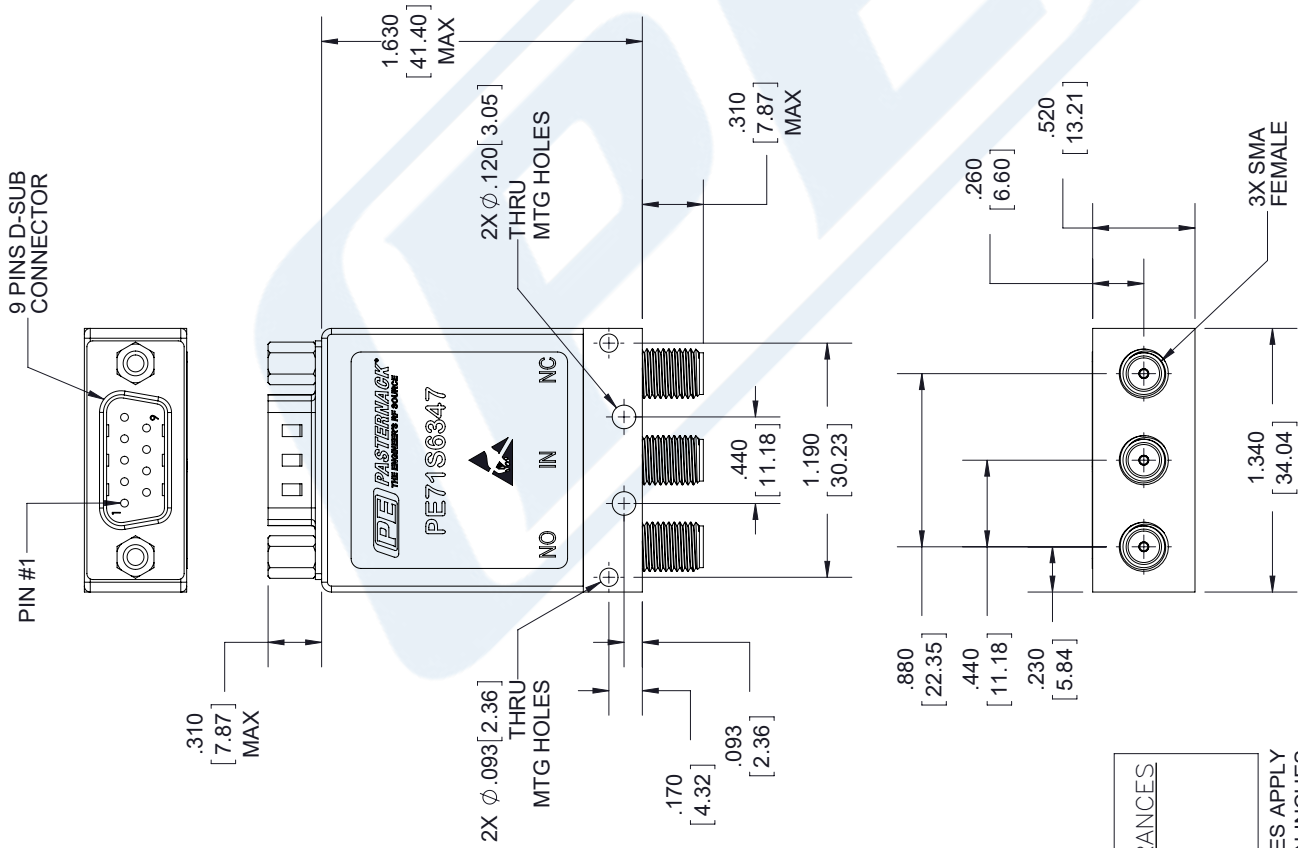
9 PINS D-SUB CONNECTOR

PIN #1

1

9

.310
[ 7.87 ]
MAX

1.630
[ 41.40 ]
MAX

2X $\phi$.120 [ 3.05 ]
THRU
MTG HOLES

.310
[ 7.87 ]
MAX

PE PASTERNACK®
THE ENGINEER'S RF SOURCE

PE71S6347

NC

IN

NO

.440
[ 11.18 ]

1.190
[ 30.23 ]

2X $\phi$.093 [ 2.36 ]
THRU
MTG HOLES

.170
[ 4.32 ]

.093
[ 2.36 ]

.260
[ 6.60 ]

.520
[ 13.21 ]

3X SMA
FEMALE

.880
[ 22.35 ]

.440
[ 11.18 ]

.230
[ 5.84 ]

1.340
[ 34.04 ]

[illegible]ANCES

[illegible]ES APPLY
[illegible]